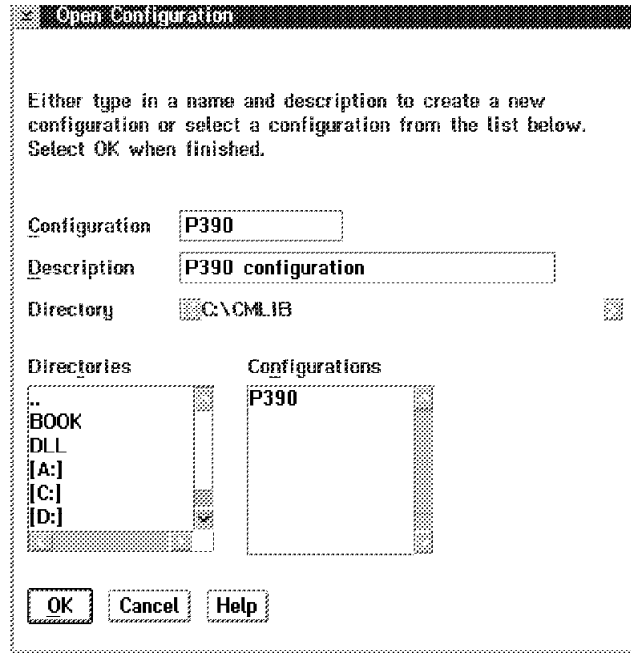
Open Configuration

Either type in a name and description to create a new configuration or select a configuration from the list below. Select OK when finished.

Configuration P390

Description P390 configuration

Directory C:\CMLIB

Directories

..
BOOK
DLL
[A:]
[C:]
[D:]

Configurations

P390

OK Cancel Help